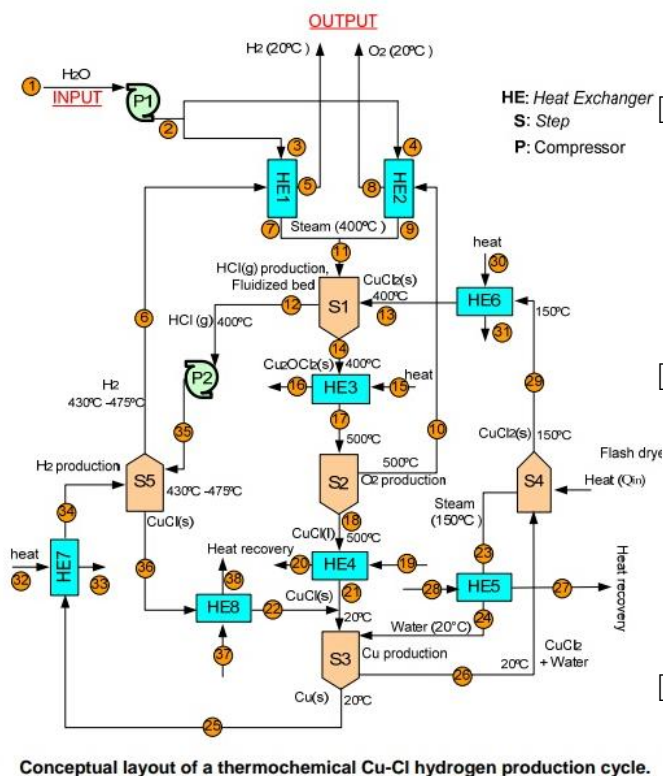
OUTPUT

$H_2$ (20ºC)

$O_2$ (20ºC)

1 $H_2O$ INPUT

P1

2

3

4

HE1

HE2

5

8

HE: *Heat Exchanger*
S: *Step*
P: Compressor

7 Steam (400ºC) 9

11

heat 30

HCl(g) production, Fluidized bed

$CuCl_2$(s) 400ºC

12 S1 13 HE6

HCl (g) 400ºC

31

150ºC

6

14

P2

$Cu_2OCl_2$(s) 400ºC

heat

$H_2$ 430ºC -475ºC

16 HE3 15

29

35

17

10

500ºC

$CuCl_2$(s) 150ºC

Flash drye

$H_2$ production

500ºC

S5

430ºC -475ºC

S2

$O_2$ production

S4

Heat ($Q_{in}$)

34

Steam (150ºC)

CuCl(s)

18

CuCl(l) 500ºC

heat

HE7

36

Heat recovery

20 HE4 19

23

Heat recovery

32 33

38

28 HE5 27

HE8

22 CuCl(s)

21

24

20ºC

Water (20°C)

37

S3

Cu production

$CuCl_2$ + Water

20ºC

26

Cu(s) 20ºC

25

Conceptual layout of a thermochemical Cu-Cl hydrogen production cycle.